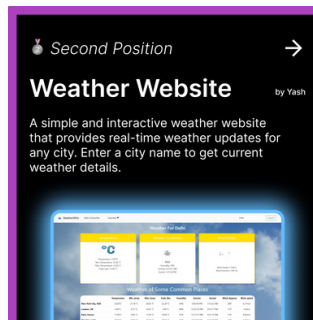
Second Position

→

Weather Website

by Yash

A simple and interactive weather website that provides real-time weather updates for any city. Enter a city name to get current weather details.

Weather for Delhi

°C

Weather of Some Common Places

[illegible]